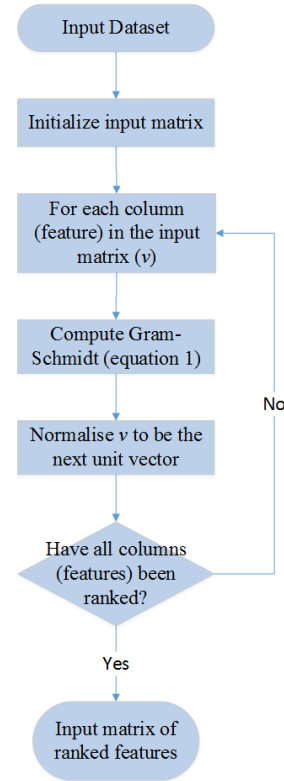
Input Dataset

Initialize input matrix

For each column (feature) in the input matrix ($v$)

Compute Gram-Schmidt (equation 1)

Normalise $v$ to be the next unit vector

Have all columns (features) been ranked?

No

Yes

Input matrix of ranked features